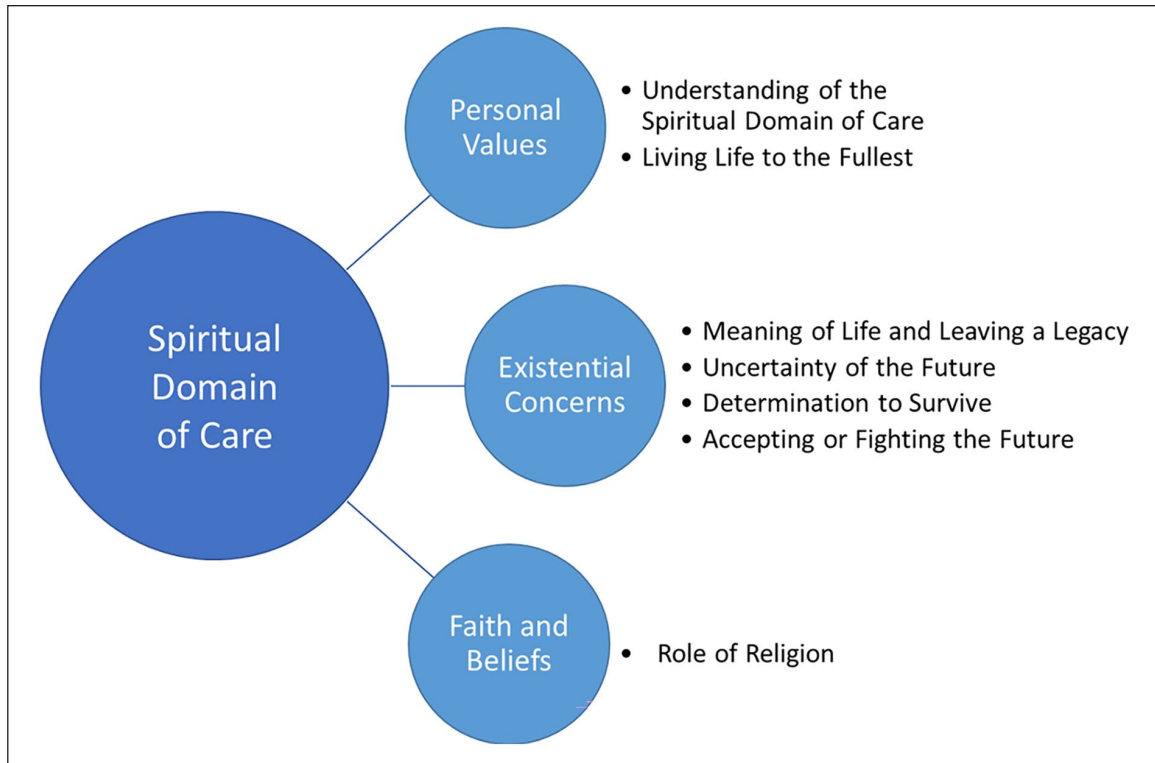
Spiritual Domain of Care

Personal Values

- Understanding of the Spiritual Domain of Care
- Living Life to the Fullest

Existential Concerns

- Meaning of Life and Leaving a Legacy
- Uncertainty of the Future
- Determination to Survive
- Accepting or Fighting the Future

Faith and Beliefs

- Role of Religion